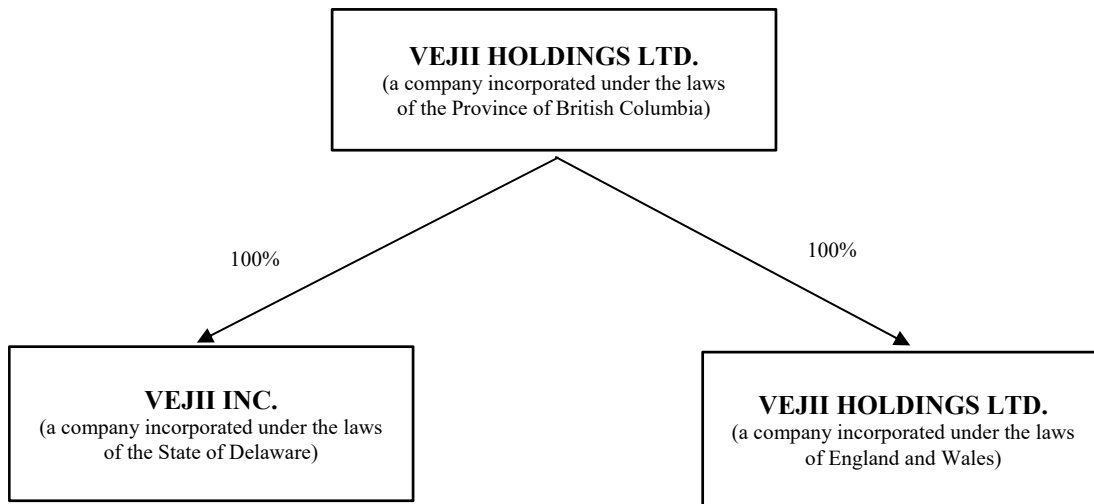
VEJII HOLDINGS LTD.
(a company incorporated under the laws of the Province of British Columbia)

100%

100%

VEJII INC.
(a company incorporated under the laws of the State of Delaware)

VEJII HOLDINGS LTD.
(a company incorporated under the laws of England and Wales)